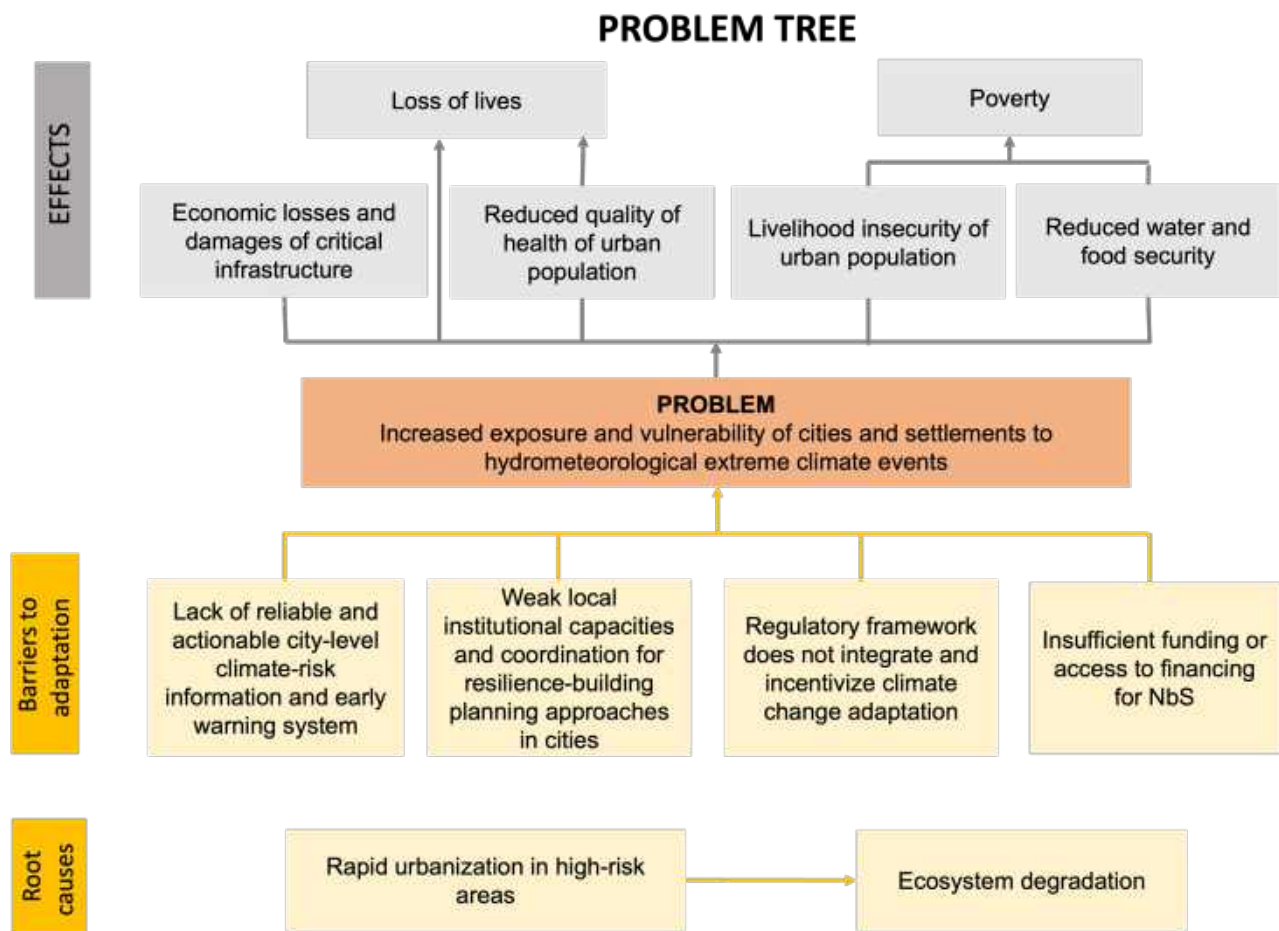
PROBLEM TREE

EFFECTS

Loss of lives

Poverty

Economic losses and damages of critical infrastructure

Reduced quality of health of urban population

Livelihood insecurity of urban population

Reduced water and food security

PROBLEM
Increased exposure and vulnerability of cities and settlements to hydrometeorological extreme climate events

Barriers to adaptation

Lack of reliable and actionable city-level climate-risk information and early warning system

Weak local institutional capacities and coordination for resilience-building planning approaches in cities

Regulatory framework does not integrate and incentivize climate change adaptation

Insufficient funding or access to financing for NbS

Root causes

Rapid urbanization in high-risk areas

Ecosystem degradation